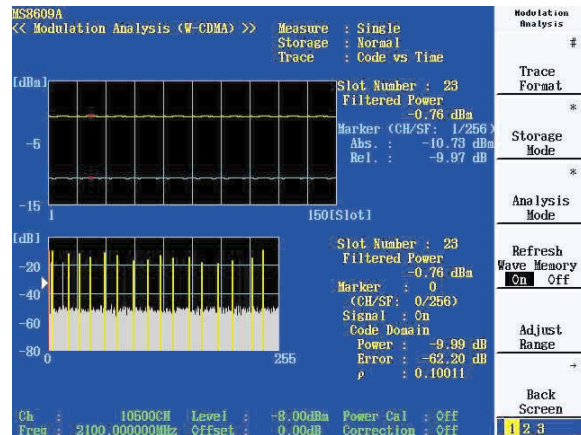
MS8609A
<< Modulation Analysis (W-CDMA) >>

Measure : Single
Storage : Normal
Trace : Code vs Time

[dBm]
-5
-15
1
150[Slot]

Slot Number : 23
Filtered Power
-0.76 dBm
Marker (CH/SF: 1/256)
Abs. : -10.73 dBm
Rel. : -9.97 dB

[dB]
-20
-40
-60
-80
0
255

Slot Number : 23
Filtered Power
-0.76 dBm
Marker : 0
(CH/SF: 0/256)
Signal : On
Code Domain
Power : -9.99 dB
Error : -62.20 dB
$\rho$ : 0.10011

Ch : 10500CH
Freq : 2100.000000MHz
Level : -8.00dBm
Offset : 0.00dB
Power Cal : Off
Correction : Off

Modulation Analysis
#
Trace Format
*
Storage Mode
*
Analysis Mode
Refresh Wave Memory
On Off
Adjust Range
→
Back Screen
1 2 3